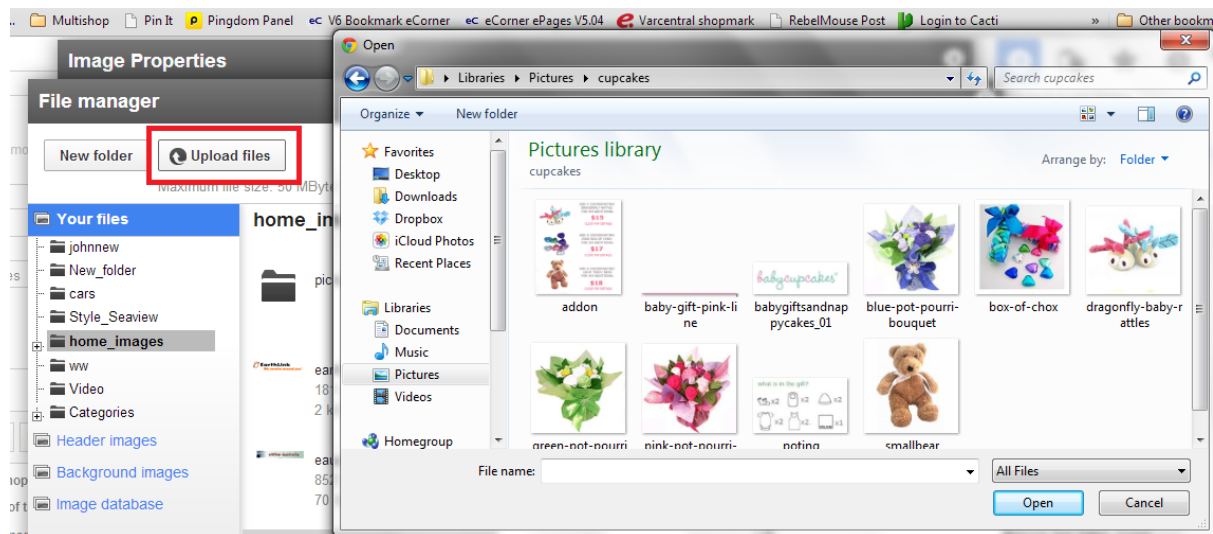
Multishop | Pin It | Pingdom Panel | V6 Bookmark eCorner | eCorner ePages V5.04 | Varcentral shopmark | RebelMouse Post | Login to Cacti | » | Other bookm

Image Properties

File manager

New folder | Upload files

Maximum file size: 50 MByte

Your files
johnnew
New_folder
cars
Style_Seaview
home_images
ww
Video
Categories

Header images
Background images
Image database

home_im

pic

ea
18
2 k

ea
85
70

Open

Libraries ▸ Pictures ▸ cupcakes

Search cupcakes

Organize ▾ | New folder

Favorites
Desktop
Downloads
Dropbox
iCloud Photos
Recent Places

Libraries
Documents
Music
Pictures
Videos

Homegroup

Pictures library
cupcakes

Arrange by: Folder ▾

addon
baby-gift-pink-line
babygiftsandnappycakes_01
blue-pot-pourri-bouquet
box-of-chox
dragonfly-baby-rattles
green-pot-pourri
pink-pot-pourri-
poting
smallbear

babycupcakes

File name:

All Files

Open | Cancel